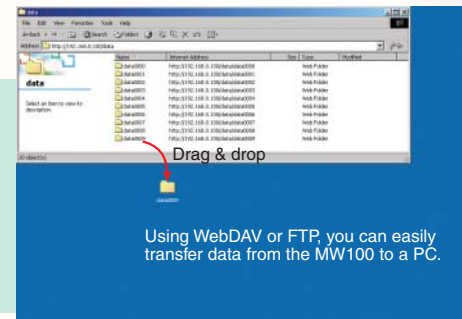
data

File Edit View Favorites Tools Help

Back Search Folders

Address http://192.168.0.100/data

data

Select an item to view its description.

| Name | Internet Address | Size | Type | Modified |
|---|---|---|---|---|
| data0000 | http://192.168.0.100/data/data0000 | | Web Folder | |
| data0001 | http://192.168.0.100/data/data0001 | | Web Folder | |
| data0002 | http://192.168.0.100/data/data0002 | | Web Folder | |
| data0003 | http://192.168.0.100/data/data0003 | | Web Folder | |
| data0004 | http://192.168.0.100/data/data0004 | | Web Folder | |
| data0005 | http://192.168.0.100/data/data0005 | | Web Folder | |
| data0006 | http://192.168.0.100/data/data0006 | | Web Folder | |
| data0007 | http://192.168.0.100/data/data0007 | | Web Folder | |
| data0008 | http://192.168.0.100/data/data0008 | | Web Folder | |
| data0009 | http://192.168.0.100/data/data0009 | | Web Folder | |

10 object(s)

Drag & drop

data0009

Using WebDAV or FTP, you can easily transfer data from the MW100 to a PC.